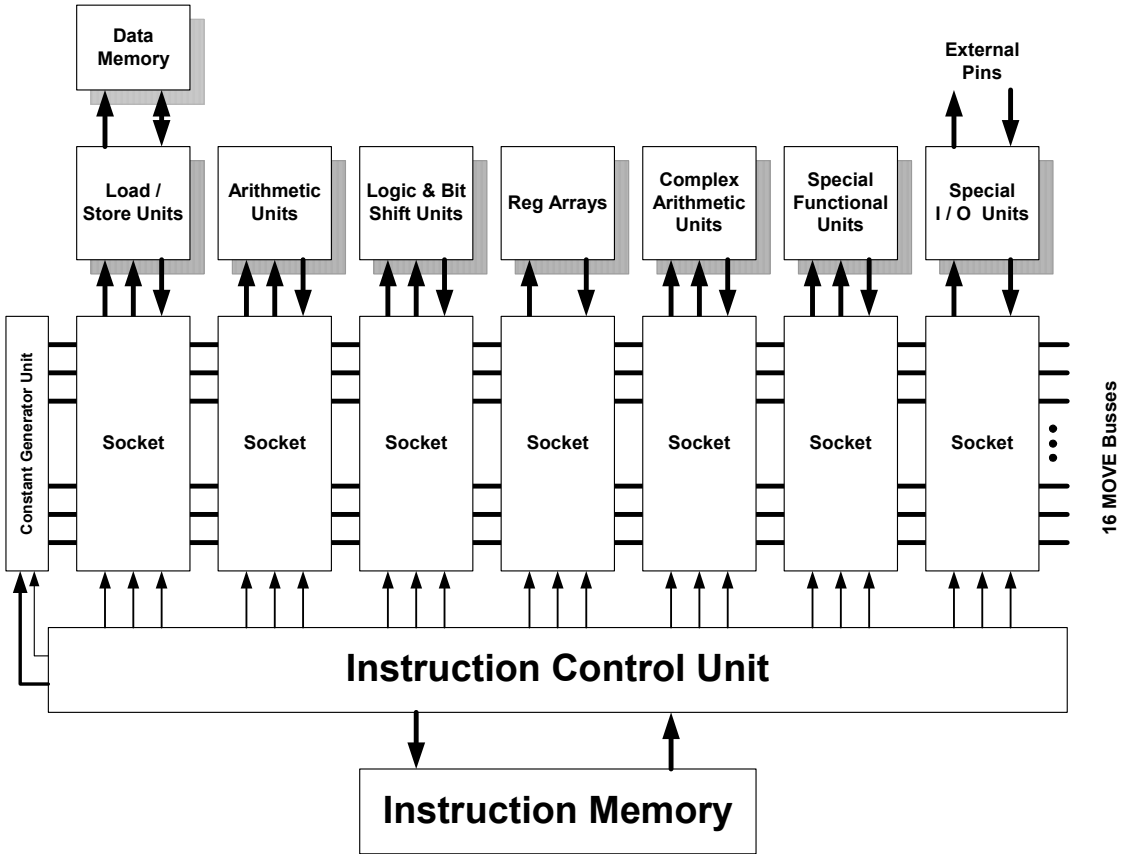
Data Memory

External Pins

Load / Store Units

Arithmetic Units

Logic & Bit Shift Units

Reg Arrays

Complex Arithmetic Units

Special Functional Units

Special I / O Units

Constant Generator Unit

Socket

Socket

Socket

Socket

Socket

Socket

Socket

16 MOVE Busses

Instruction Control Unit

Instruction Memory